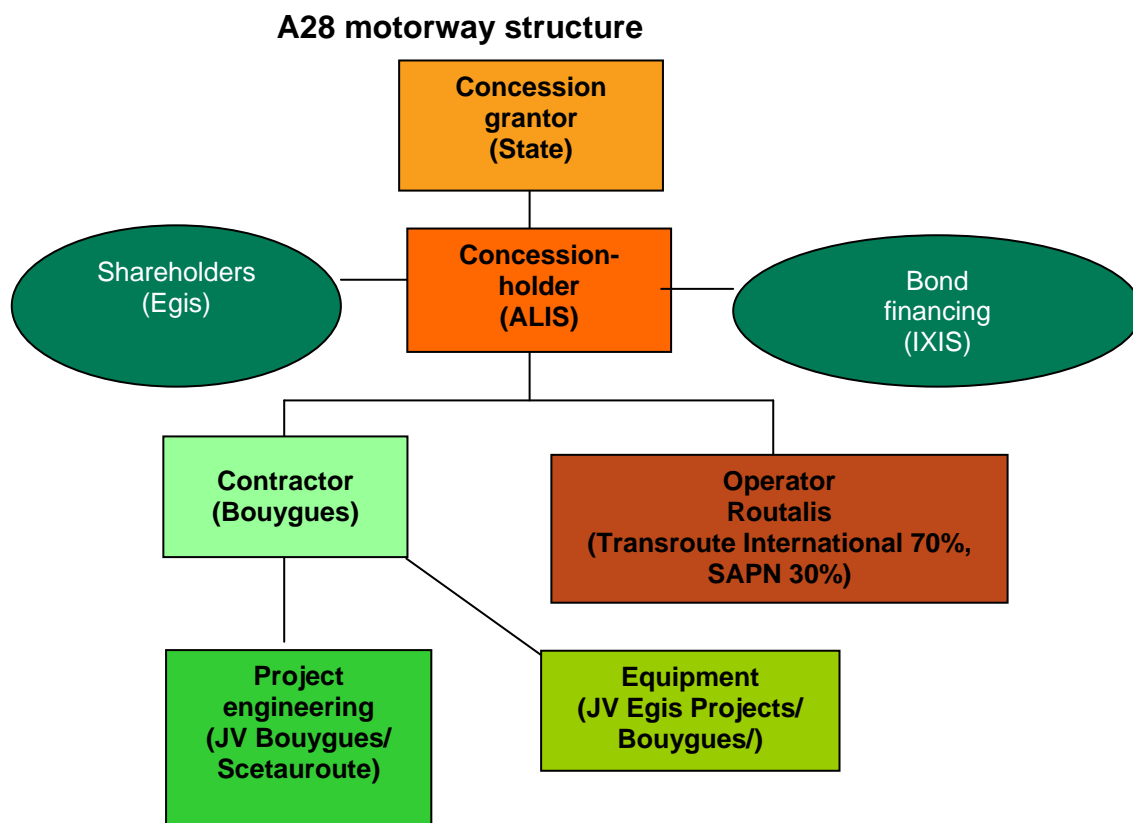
A28 motorway structure

Concession grantor (State)

Shareholders (Egis)

Concession-holder (ALIS)

Bond financing (IXIS)

Contractor (Bouygues)

Operator Routalis (Transroute International 70%, SAPN 30%)

Project engineering (JV Bouygues/ Scetauroute)

Equipment (JV Egis Projects/ Bouygues/)